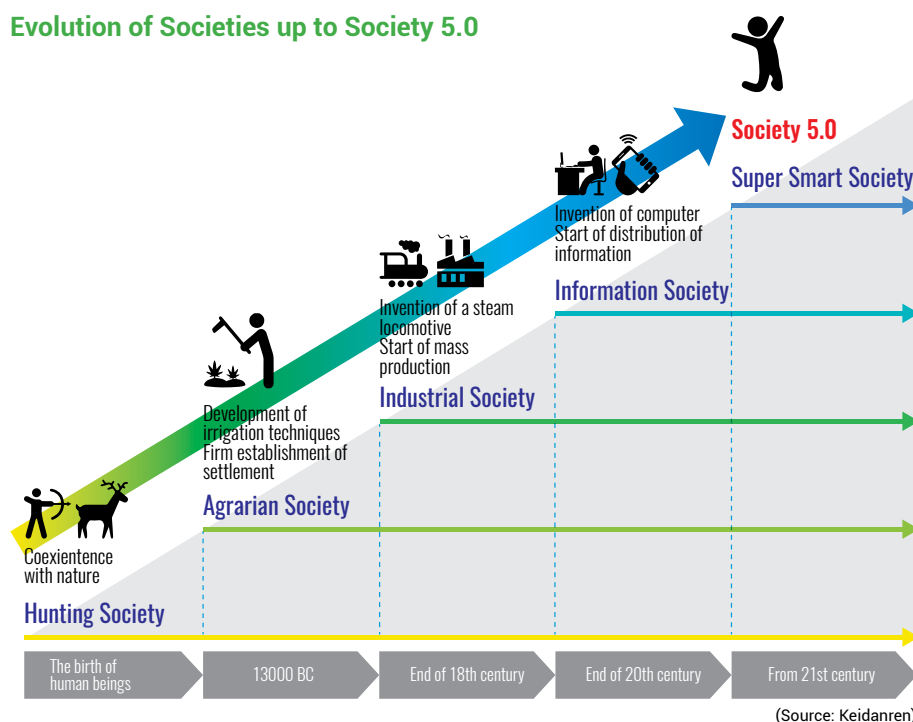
Evolution of Societies up to Society 5.0

Society 5.0

Super Smart Society

Invention of computer
Start of distribution of information

Information Society

Invention of a steam locomotive
Start of mass production

Industrial Society

Development of irrigation techniques
Firm establishment of settlement

Agrarian Society

Coexientence with nature

Hunting Society

The birth of human beings

13000 BC

End of 18th century

End of 20th century

From 21st century

(Source: Keidanren)